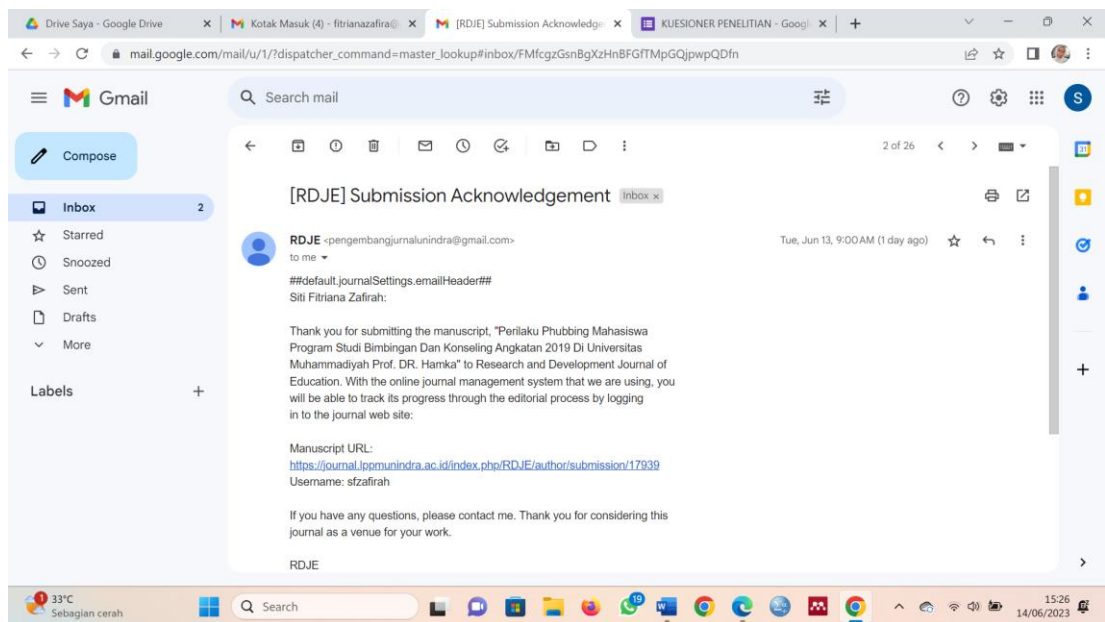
Drive Saya - Google Drive ×
Kotak Masuk (4) - fitrianazafira@ ×
[RDJE] Submission Acknowledge ×
KUESIONER PENELITIAN - Googl ×
+

mail.google.com/mail/u/1/?dispatcher_command=master_lookup#inbox/FMfcgzGsnBgXzHnBFGfTMpGQjpwpQDfn

Gmail
Search mail

Compose
Inbox 2
Starred
Snoozed
Sent
Drafts
More

Labels +

2 of 26

[RDJE] Submission Acknowledgement Inbox ×

RDJE <pengembangjurnalunindra@gmail.com>
to me
Tue, Jun 13, 9:00 AM (1 day ago)

##default.journalSettings.emailHeader##
Siti Fitriana Zafirah:

Thank you for submitting the manuscript, "Perilaku Phubbing Mahasiswa Program Studi Bimbingan Dan Konseling Angkatan 2019 Di Universitas Muhammadiyah Prof. DR. Hamka" to Research and Development Journal of Education. With the online journal management system that we are using, you will be able to track its progress through the editorial process by logging in to the journal web site:

Manuscript URL:
https://journal.lppmunindra.ac.id/index.php/RDJE/author/submission/17939
Username: sfzafirah

If you have any questions, please contact me. Thank you for considering this journal as a venue for your work.

RDJE

33°C
Sebagian cerah
Search
19
15:26
14/06/2023